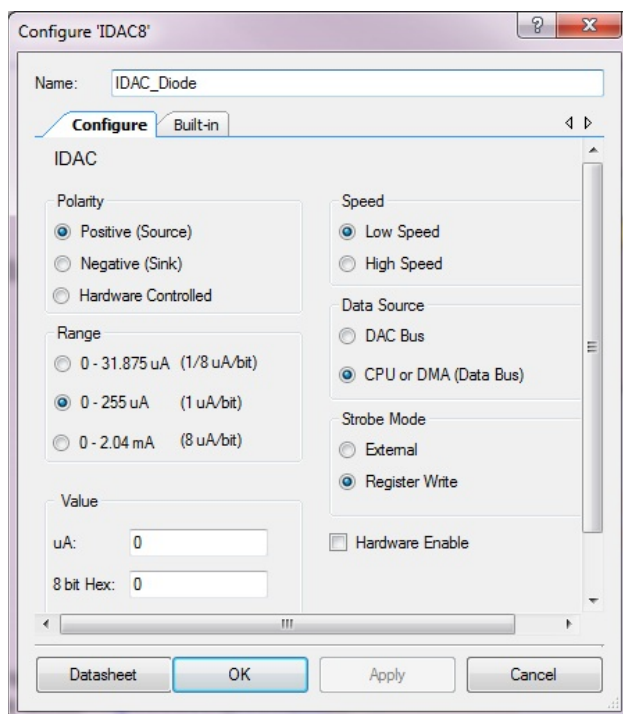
Configure 'IDAC8'

Name: IDAC_Diode

Configure | Built-in

IDAC

Polarity
Positive (Source)
Negative (Sink)
Hardware Controlled

Range
0 - 31.875 uA (1/8 uA/bit)
0 - 255 uA (1 uA/bit)
0 - 2.04 mA (8 uA/bit)

Value
uA: 0
8 bit Hex: 0

Speed
Low Speed
High Speed

Data Source
DAC Bus
CPU or DMA (Data Bus)

Strobe Mode
External
Register Write

Hardware Enable

Datasheet | OK | Apply | Cancel